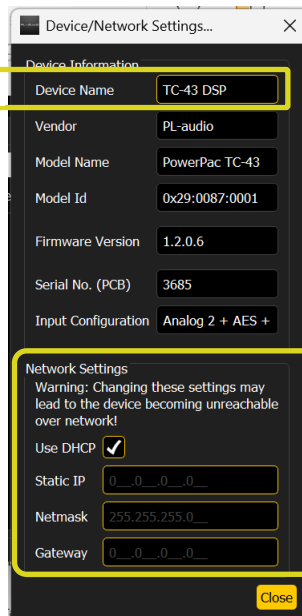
Device/Network Settings...

Device Information

Device Name TC-43 DSP

Vendor PL-audio

Model Name PowerPac TC-43

Model Id 0x29:0087:0001

Firmware Version 1.2.0.6

Serial No. (PCB) 3685

Input Configuration Analog 2 + AES +

Network Settings

Warning: Changing these settings may lead to the device becoming unreachable over network!

Use DHCP ✓

Static IP 0__.0__.0__.0__

Netmask 255.255.255.0__

Gateway 0__.0__.0__.0__

Close